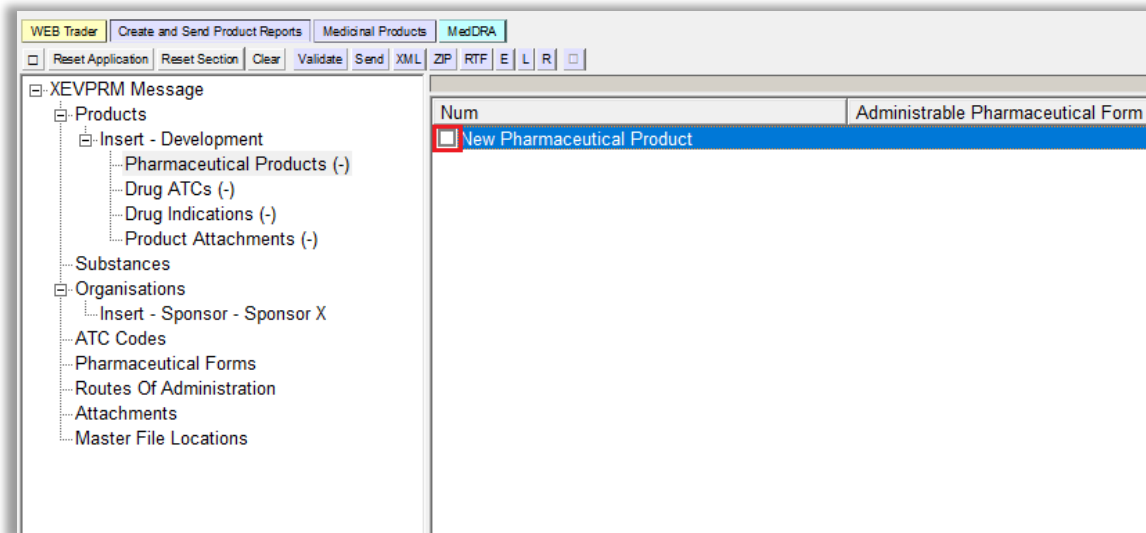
WEB Trader | Create and Send Product Reports | Medicinal Products | MedDRA

□ | Reset Application | Reset Section | Clear | Validate | Send | XML | ZIP | RTF | E | L | R | □

XEVPRM Message
Products
Insert - Development
Pharmaceutical Products (-)
Drug ATCs (-)
Drug Indications (-)
Product Attachments (-)
Substances
Organisations
Insert - Sponsor - Sponsor X
ATC Codes
Pharmaceutical Forms
Routes Of Administration
Attachments
Master File Locations

| Num | Administrable Pharmaceutical Form |
|---|---|
| New Pharmaceutical Product | |